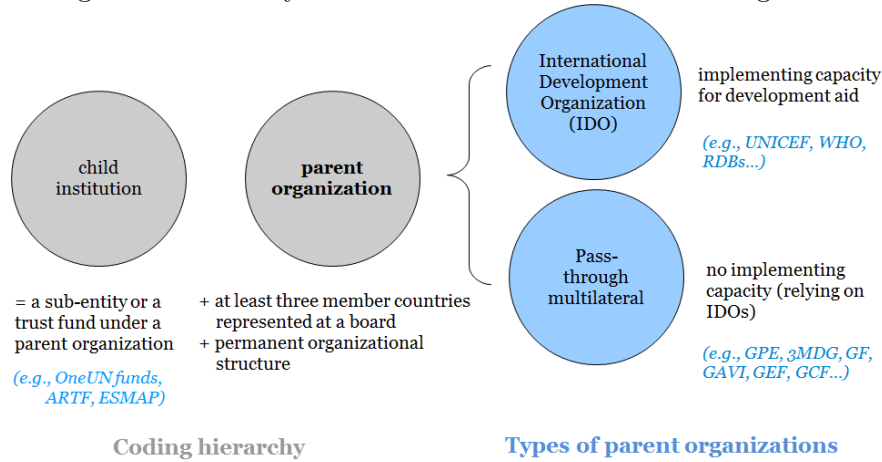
child institution

parent organization

= a sub-entity or a trust fund under a parent organization

(e.g., OneUN funds, ARTF, ESMAP)

+ at least three member countries represented at a board
+ permanent organizational structure

International Development Organization (IDO)

implementing capacity for development aid

(e.g., UNICEF, WHO, RDBs...)

Pass-through multilateral

no implementing capacity (relying on IDOs)

(e.g., GPE, 3MDG, GF, GAVI, GEF, GCF...)

Coding hierarchy

Types of parent organizations